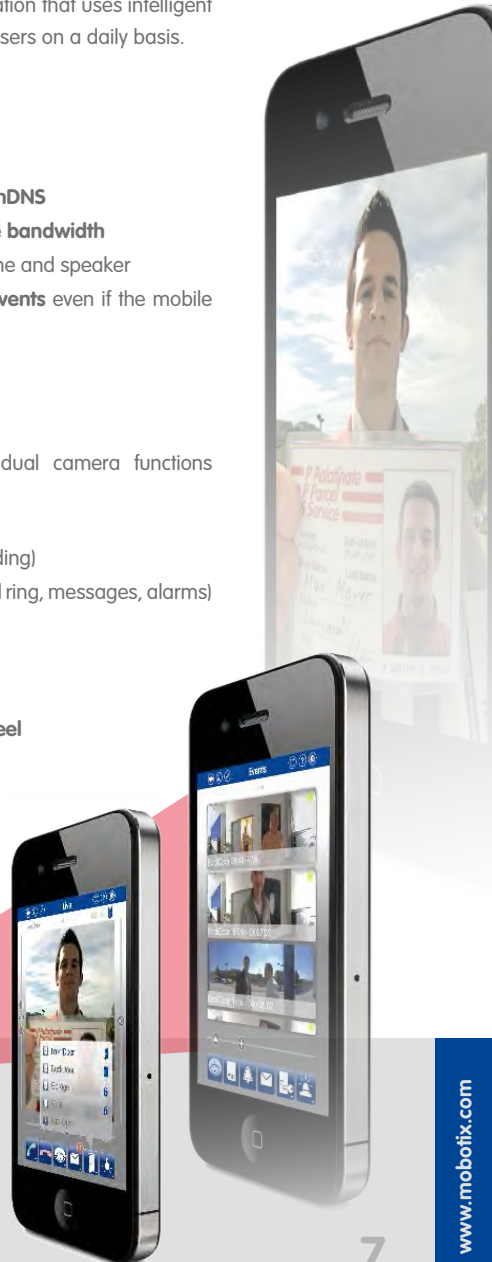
ation that uses intelligent
sers on a daily basis.

nDNS
bandwidth
ne and speaker
vents even if the mobile

dual camera functions

ding)
l ring, messages, alarms)

eel

P Palatinate
P Parcel
S Service

Max Meyer

Events

Live

Inner Door
Back Door
Garage

www.mobotix.com

7